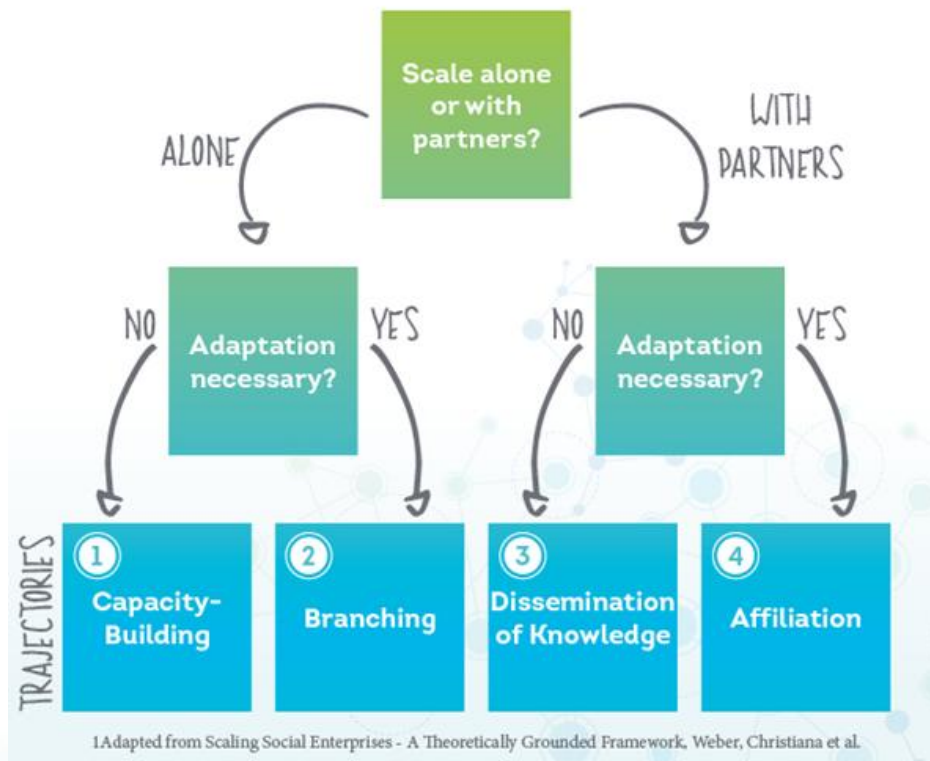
Scale alone or with partners?

ALONE

WITH PARTNERS

NO

Adaptation necessary?

YES

NO

Adaptation necessary?

YES

TRAJECTORIES

1 Capacity-Building

2 Branching

3 Dissemination of Knowledge

4 Affiliation

1Adapted from Scaling Social Enterprises - A Theoretically Grounded Framework, Weber, Christiana et al.